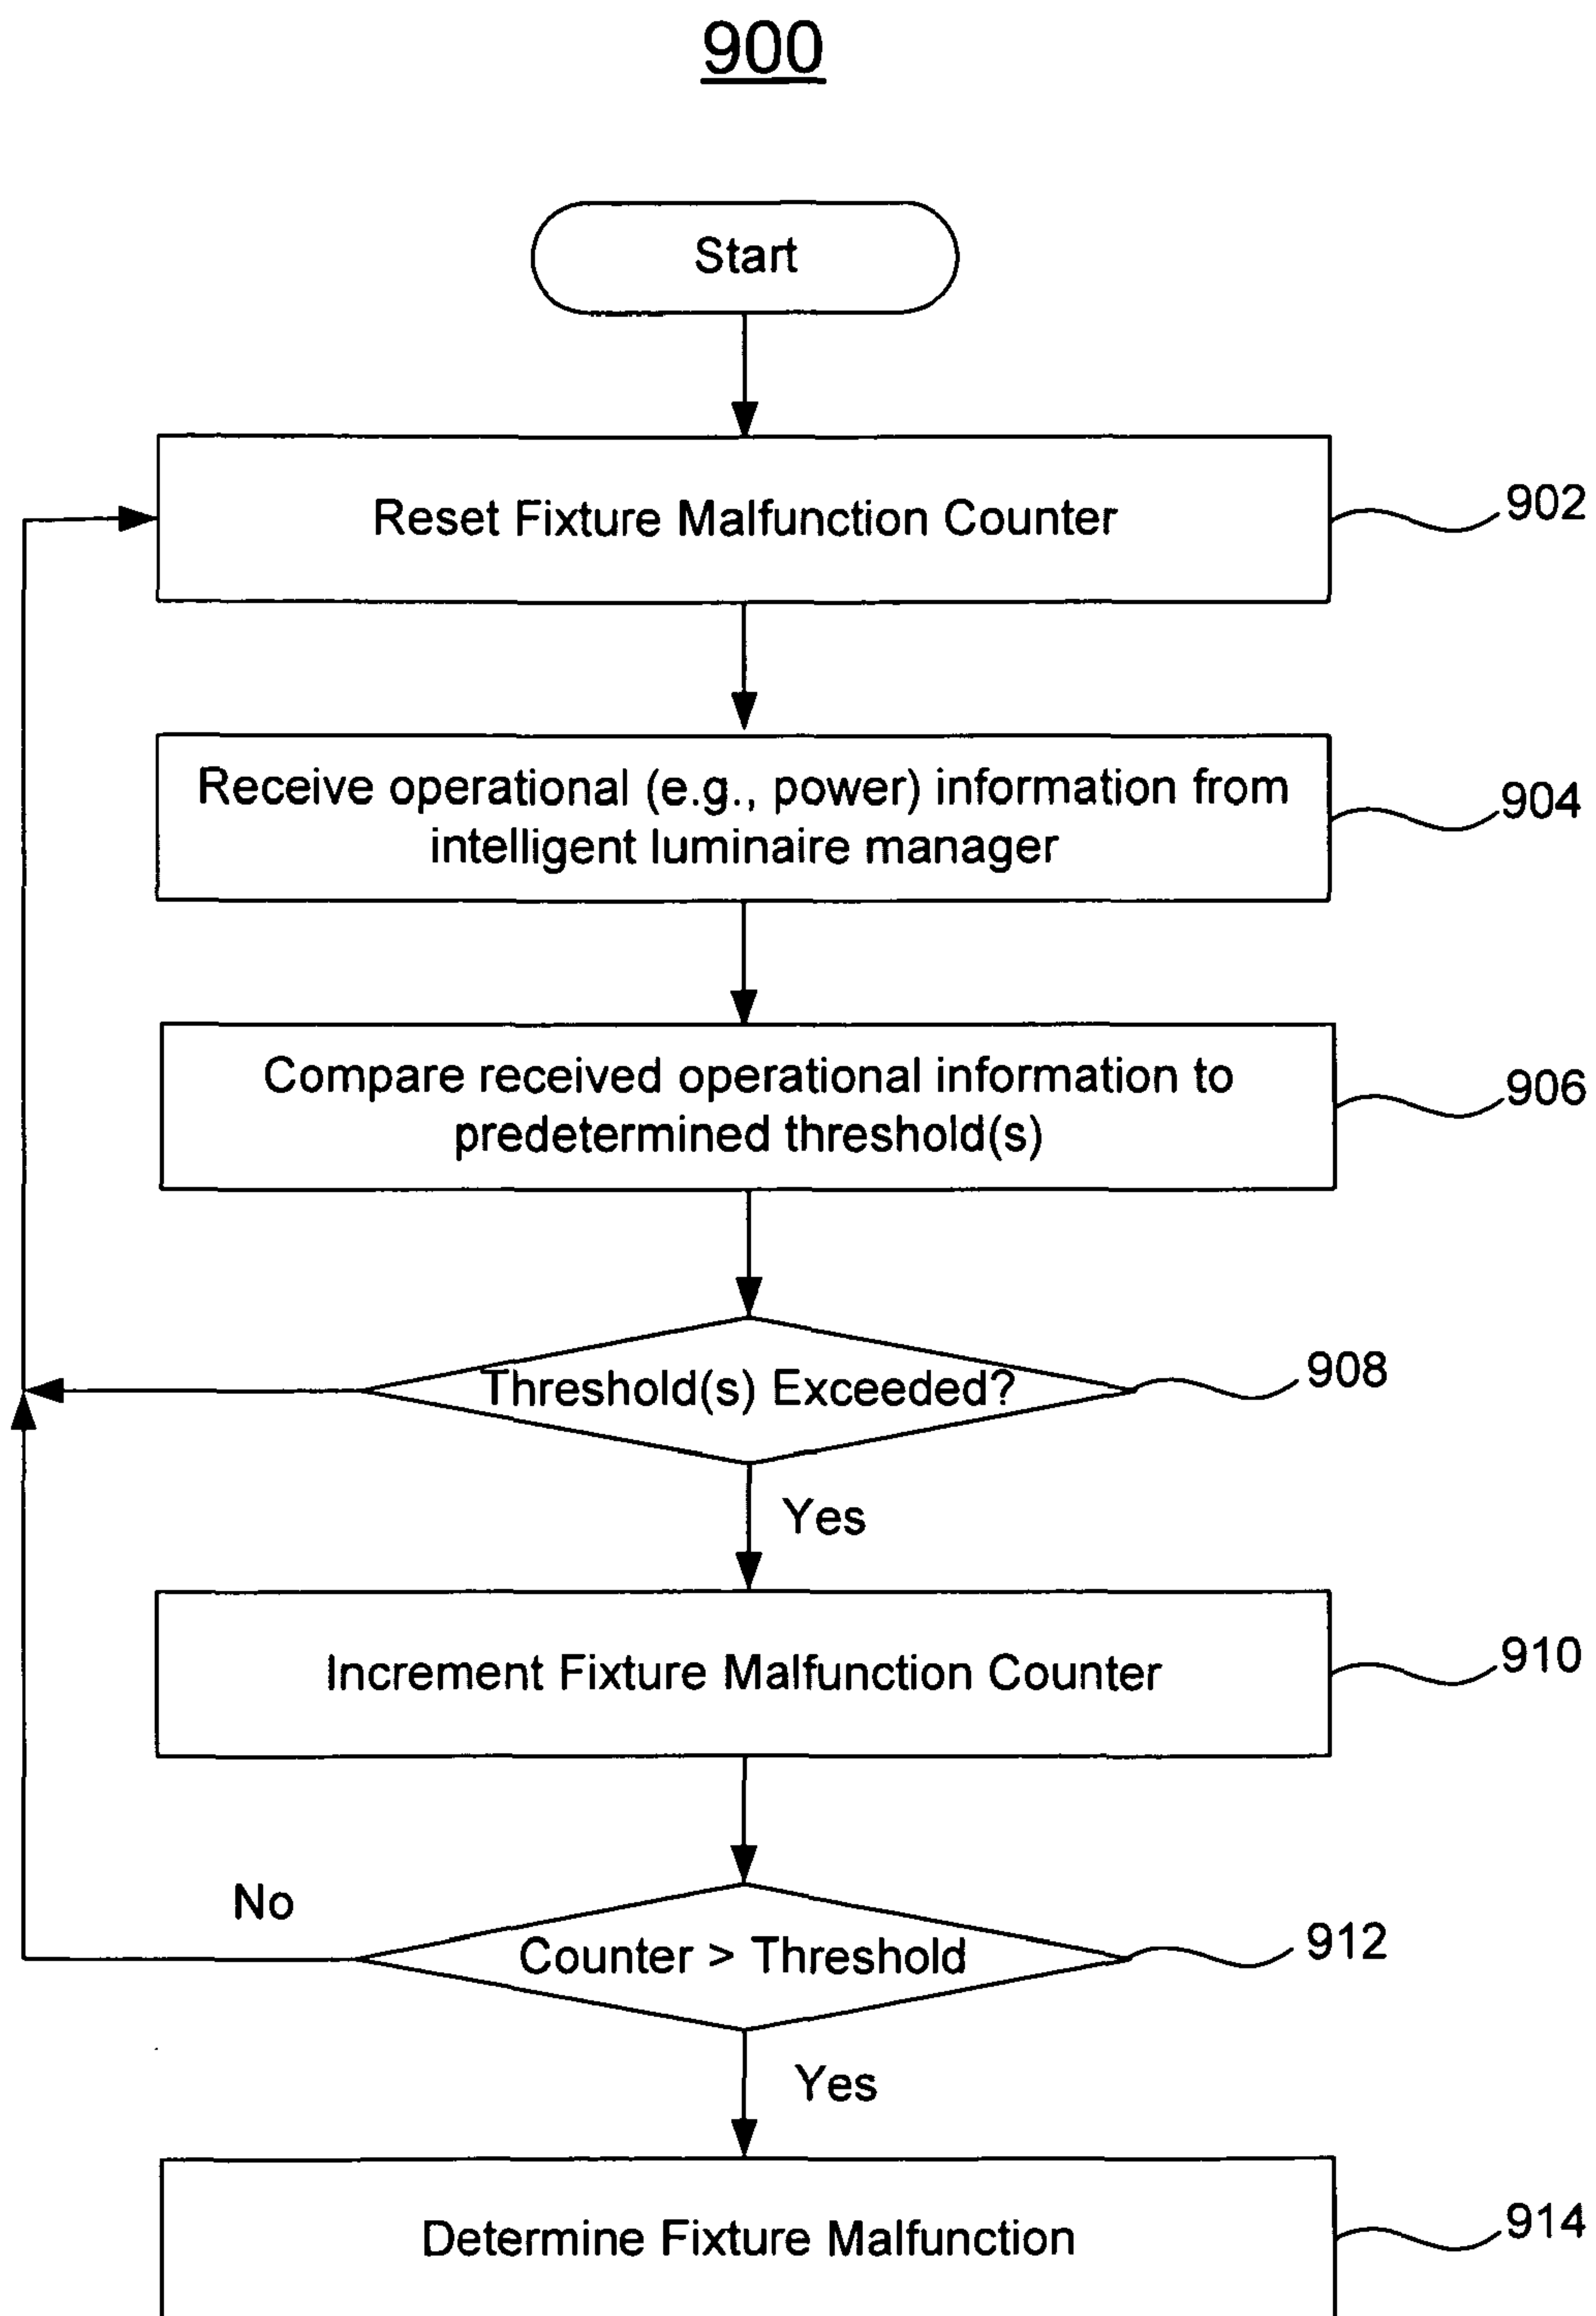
900

Start

Reset Fixture Malfunction Counter

902

Receive operational (e.g., power) information from intelligent luminaire manager

904

Compare received operational information to predetermined threshold(s)

906

Threshold(s) Exceeded?

908

Yes

Increment Fixture Malfunction Counter

910

No

Counter > Threshold

912

Yes

Determine Fixture Malfunction

914